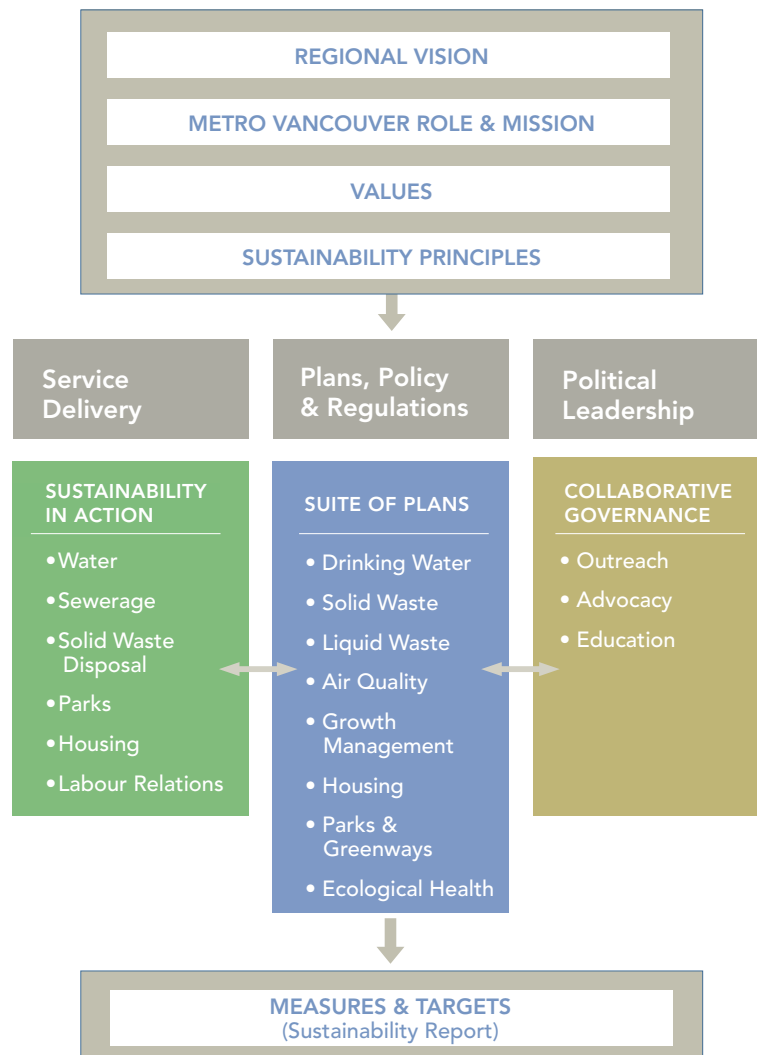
REGIONAL VISION

METRO VANCOUVER ROLE & MISSION

VALUES

SUSTAINABILITY PRINCIPLES

Service Delivery

Plans, Policy & Regulations

Political Leadership

SUSTAINABILITY IN ACTION

• Water
• Sewerage
• Solid Waste Disposal
• Parks
• Housing
• Labour Relations

SUITE OF PLANS

• Drinking Water
• Solid Waste
• Liquid Waste
• Air Quality
• Growth Management
• Housing
• Parks & Greenways
• Ecological Health

COLLABORATIVE GOVERNANCE

• Outreach
• Advocacy
• Education

MEASURES & TARGETS
(Sustainability Report)